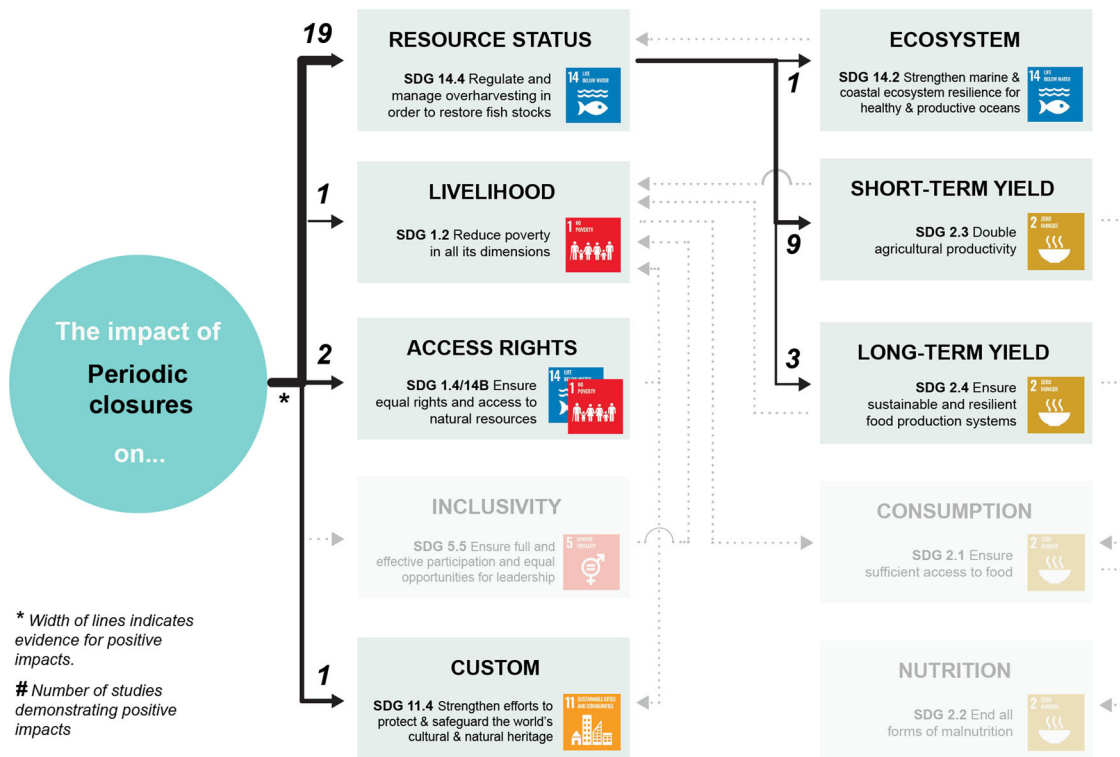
The impact of

Periodic closures

on...

19

RESOURCE STATUS

SDG 14.4 Regulate and manage overharvesting in order to restore fish stocks

14 LIFE BELOW WATER

1

ECOSYSTEM

SDG 14.2 Strengthen marine & coastal ecosystem resilience for healthy & productive oceans

14 LIFE BELOW WATER

1

LIVELIHOOD

SDG 1.2 Reduce poverty in all its dimensions

1 NO POVERTY

9

SHORT-TERM YIELD

SDG 2.3 Double agricultural productivity

2 ZERO HUNGER

2

ACCESS RIGHTS

SDG 1.4/14B Ensure equal rights and access to natural resources

14 LIFE BELOW WATER

1 NO POVERTY

3

LONG-TERM YIELD

SDG 2.4 Ensure sustainable and resilient food production systems

2 ZERO HUNGER

*

INCLUSIVITY

SDG 5.5 Ensure full and effective participation and equal opportunities for leadership

5 GENDER EQUALITY

CONSUMPTION

SDG 2.1 Ensure sufficient access to food

2 ZERO HUNGER

1

CUSTOM

SDG 11.4 Strengthen efforts to protect & safeguard the world's cultural & natural heritage

11 SUSTAINABLE CITIES AND COMMUNITIES

NUTRITION

SDG 2.2 End all forms of malnutrition

2 ZERO HUNGER

* Width of lines indicates evidence for positive impacts.

# Number of studies demonstrating positive impacts